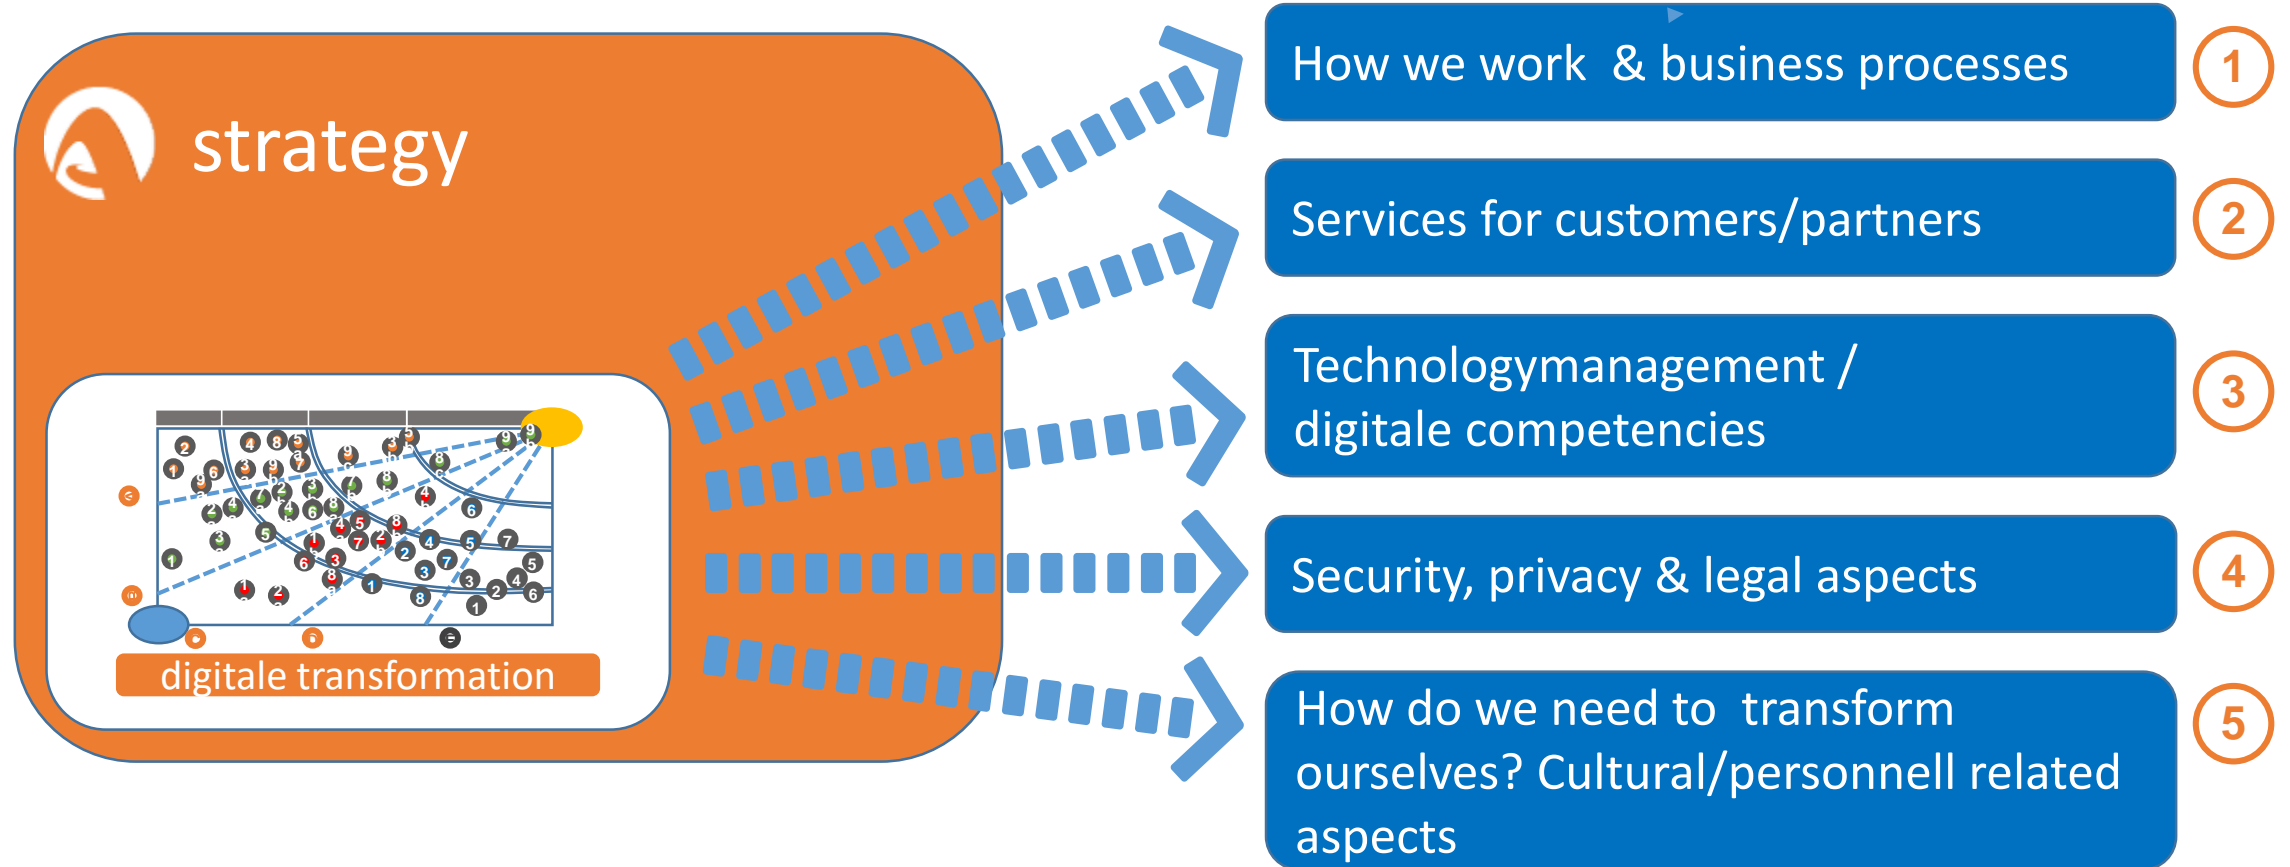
strategy

digitale transformation

How we work & business processes

1

Services for customers/partners

2

Technologymanagement / digitale competencies

3

Security, privacy & legal aspects

4

How do we need to transform ourselves? Cultural/personnell related aspects

5